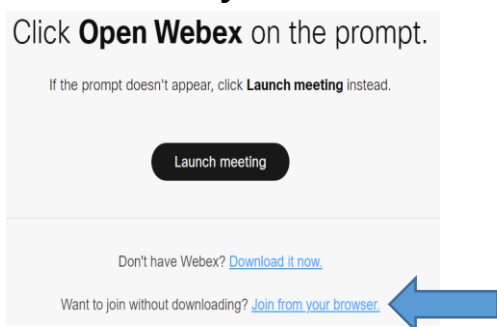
Click **Open Webex** on the prompt.

If the prompt doesn't appear, click **Launch meeting** instead.

Launch meeting

Don't have Webex? Download it now.

Want to join without downloading? Join from your browser.